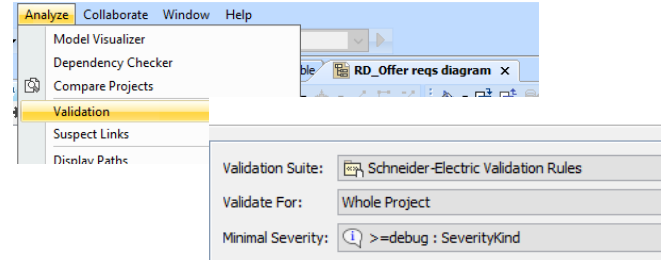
Analyze Collaborate Window Help

Model Visualizer
Dependency Checker
Compare Projects
Validation
Suspect Links
Display Paths

ble RD_Offer reqs diagram ×

Validation Suite: Schneider-Electric Validation Rules
Validate For: Whole Project
Minimal Severity: >=debug : SeverityKind